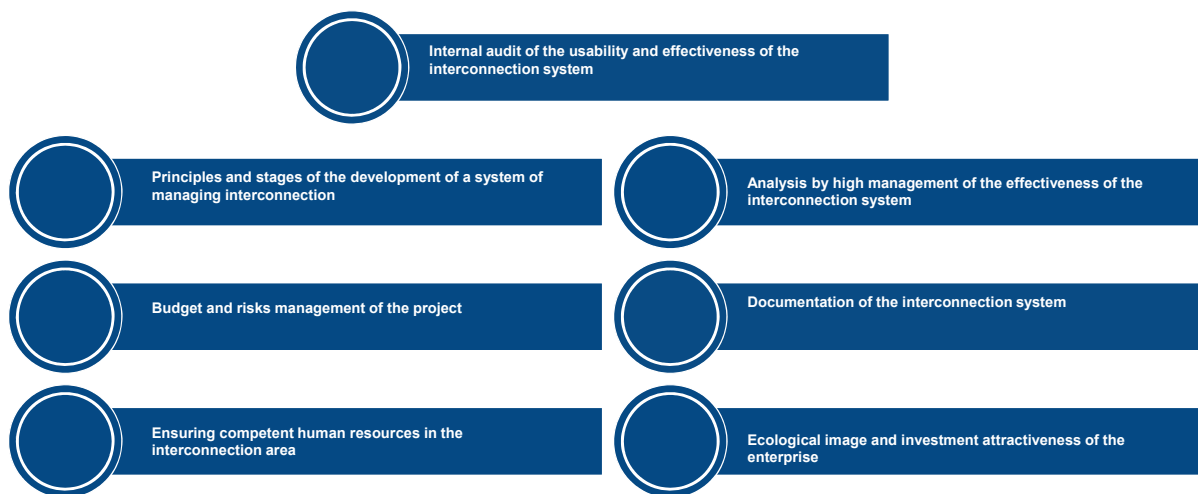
Internal audit of the usability and effectiveness of the interconnection system

Principles and stages of the development of a system of managing interconnection

Analysis by high management of the effectiveness of the interconnection system

Budget and risks management of the project

Documentation of the interconnection system

Ensuring competent human resources in the interconnection area

Ecological image and investment attractiveness of the enterprise